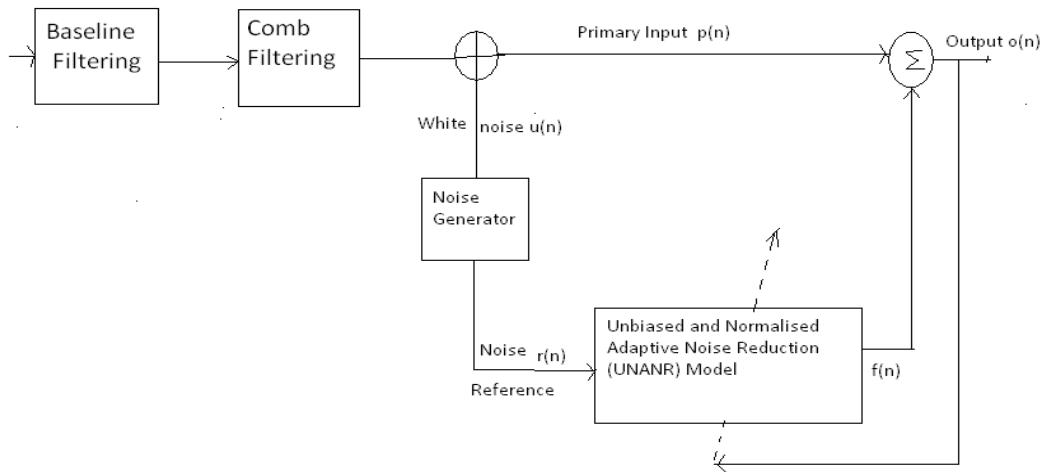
Baseline Filtering

Comb Filtering

Primary Input p(n)

$\Sigma$

Output o(n)

White noise u(n)

Noise Generator

Noise r(n)

Reference

Unbiased and Normalised Adaptive Noise Reduction (UNANR) Model

f(n)